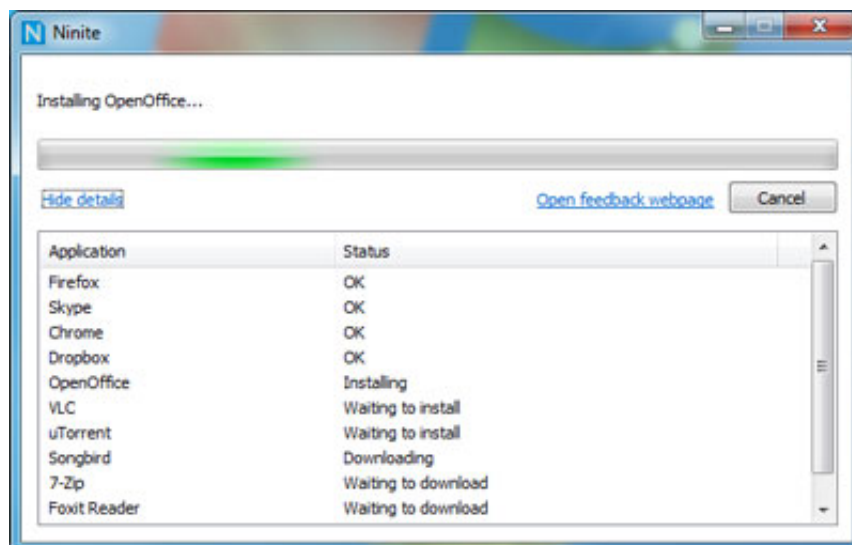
N Ninite

Installing OpenOffice...

Hide details

Open feedback webpage

Cancel

| Application | Status |
|---|---|
| Firefox | OK |
| Skype | OK |
| Chrome | OK |
| Dropbox | OK |
| OpenOffice | Installing |
| VLC | Waiting to install |
| uTorrent | Waiting to install |
| Songbird | Downloading |
| 7-Zip | Waiting to download |
| Foxit Reader | Waiting to download |